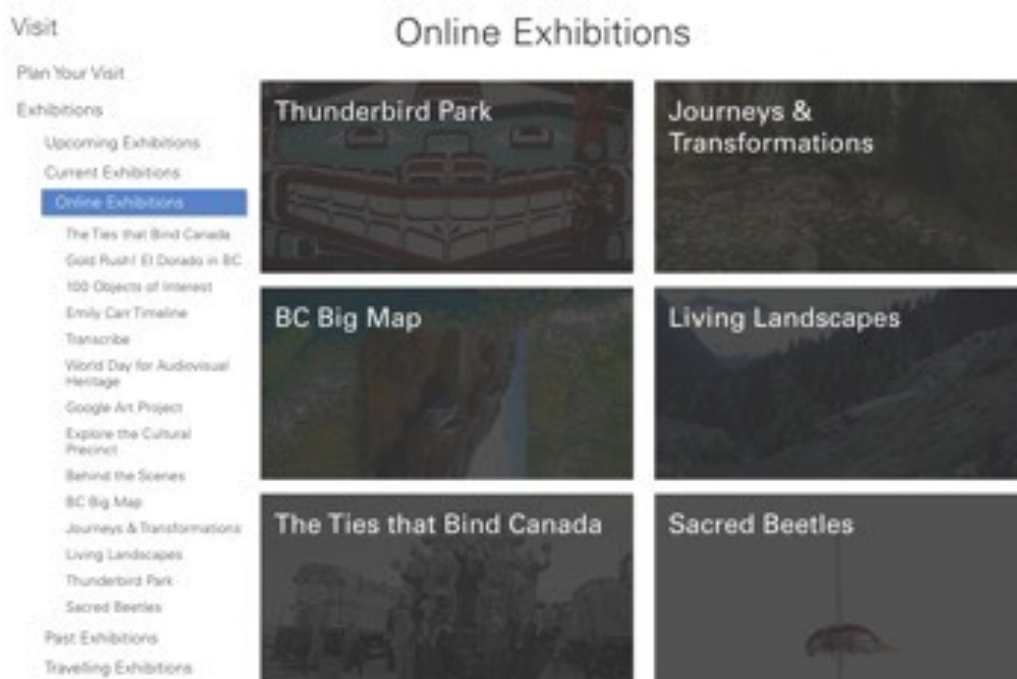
Visit

Plan Your Visit

Exhibitions

Upcoming Exhibitions

Current Exhibitions

Online Exhibitions

The Ties that Bind Canada

Gold Rush! El Dorado in BC

100 Objects of Interest

Emily Carr Timeline

Transcribe

World Day for Audiovisual Heritage

Google Art Project

Explore the Cultural Precinct

Behind the Scenes

BC Big Map

Journeys & Transformations

Living Landscapes

Thunderbird Park

Sacred Beetles

Past Exhibitions

Travelling Exhibitions

Online Exhibitions

Thunderbird Park

Journeys & Transformations

BC Big Map

Living Landscapes

The Ties that Bind Canada

Sacred Beetles